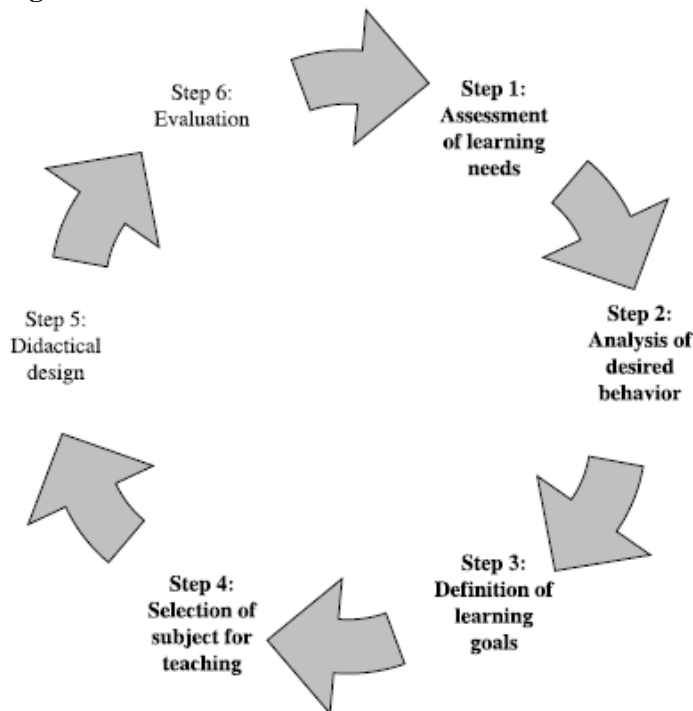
Step 1:
Assessment of learning needs

Step 2:
Analysis of desired behavior

Step 3:
Definition of learning goals

Step 4:
Selection of subject for teaching

Step 5:
Didactical design

Step 6:
Evaluation